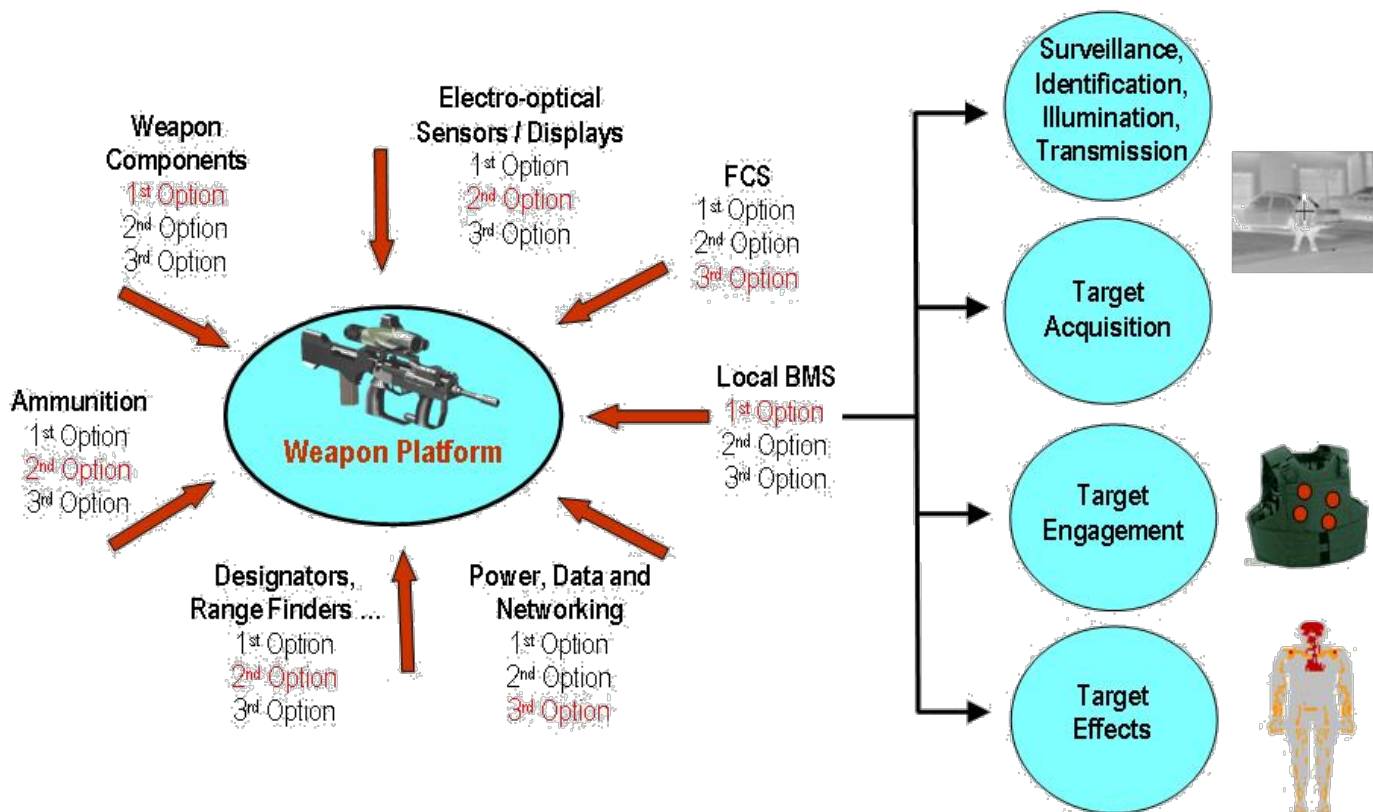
Weapon Components
1st Option
2nd Option
3rd Option

Electro-optical Sensors / Displays
1st Option
2nd Option
3rd Option

FCS
1st Option
2nd Option
3rd Option

Ammunition
1st Option
2nd Option
3rd Option

Weapon Platform

Local BMS
1st Option
2nd Option
3rd Option

Designators, Range Finders ...
1st Option
2nd Option
3rd Option

Power, Data and Networking
1st Option
2nd Option
3rd Option

Surveillance, Identification, Illumination, Transmission

Target Acquisition

Target Engagement

Target Effects